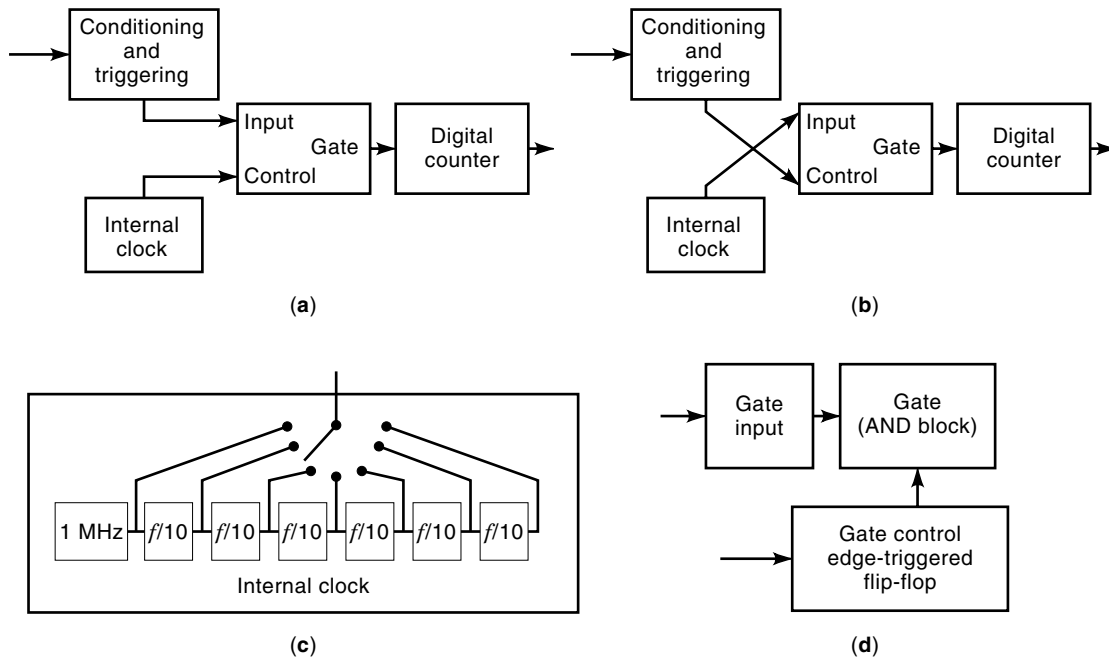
Conditioning and triggering

Input
Gate
Control

Digital counter

Internal clock

(a)

Conditioning and triggering

Input
Gate
Control

Digital counter

Internal clock

(b)

1 MHz
$f/10$
$f/10$
$f/10$
$f/10$
$f/10$
$f/10$

Internal clock

(c)

Gate input

Gate (AND block)

Gate control edge-triggered flip-flop

(d)